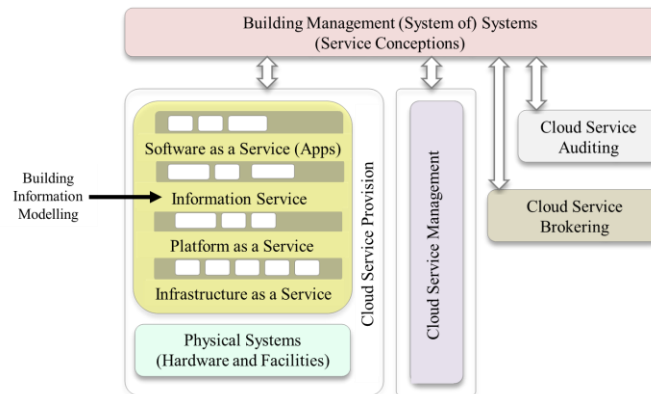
Building Management (System of) Systems
(Service Conceptions)

Building Information Modelling

Software as a Service (Apps)

Information Service

Platform as a Service

Infrastructure as a Service

Physical Systems
(Hardware and Facilities)

Cloud Service Provision

Cloud Service Management

Cloud Service Auditing

Cloud Service Brokering